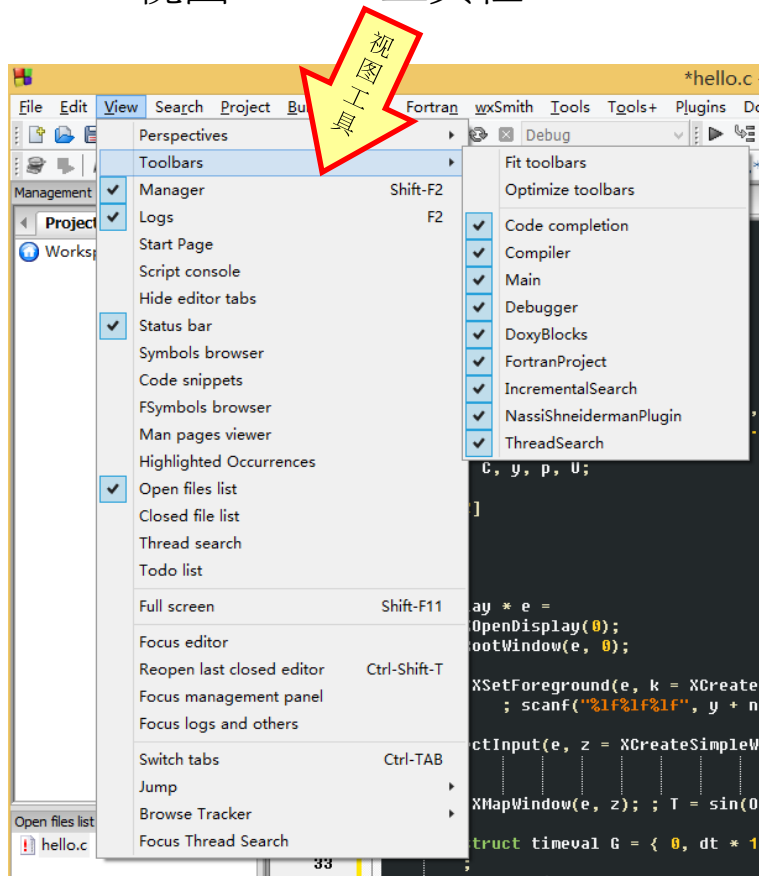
视图 工具栏

视图工具

*hello.c

File Edit View Search Project Bu Fortran wxSmith Tools Tools+ Plugins Do

Debug

Management

Project

Worksp

Perspectives
Toolbars
Manager Shift-F2
Logs F2
Start Page
Script console
Hide editor tabs
Status bar
Symbols browser
Code snippets
FSymbols browser
Man pages viewer
Highlighted Occurrences
Open files list
Closed file list
Thread search
Todo list
Full screen Shift-F11
Focus editor
Reopen last closed editor Ctrl-Shift-T
Focus management panel
Focus logs and others
Switch tabs Ctrl-TAB
Jump
Browse Tracker
Focus Thread Search

Fit toolbars
Optimize toolbars
Code completion
Compiler
Main
Debugger
DoxyBlocks
FortranProject
IncrementalSearch
NassiShneidermanPlugin
ThreadSearch

C, y, p, U;

]

ay * e =
XOpenDisplay(0);
RootWindow(e, 0);

XSetForeground(e, k = XCreate
; scanf("%lf%lf%lf", y + n

ctInput(e, z = XCreateSimpleW

XMapWindow(e, z); ; T = sin(O

truct timeval G = { 0, dt * 1

Open files list

hello.c

33